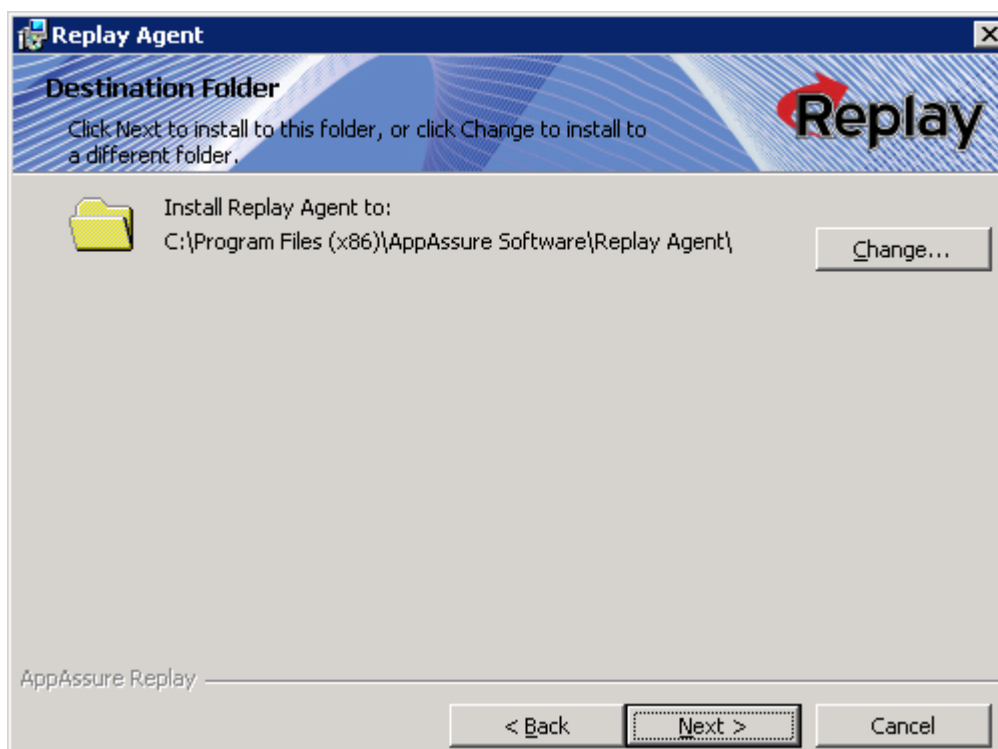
Replay Agent

Destination Folder

Click Next to install to this folder, or click Change to install to a different folder.

Replay

Install Replay Agent to:
C:\Program Files (x86)\AppAssure Software\Replay Agent\

Change...

AppAssure Replay

< Back

Next >

Cancel